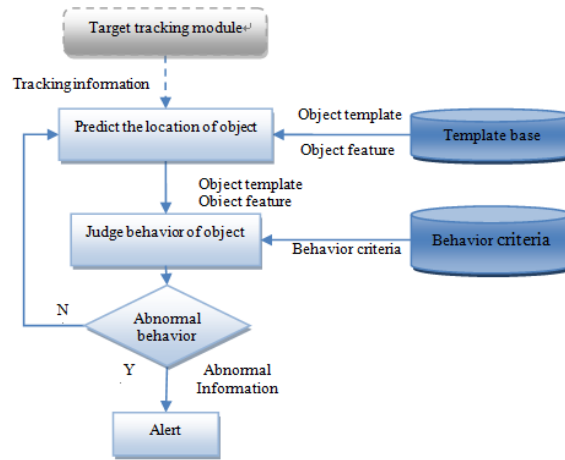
Target tracking module↵

Tracking information

Predict the location of object

Object template

Object feature

Template base

Object template
Object feature

Judge behavior of object

Behavior criteria

Behavior criteria

N

Abnormal behavior

Y

Abnormal Information

Alert